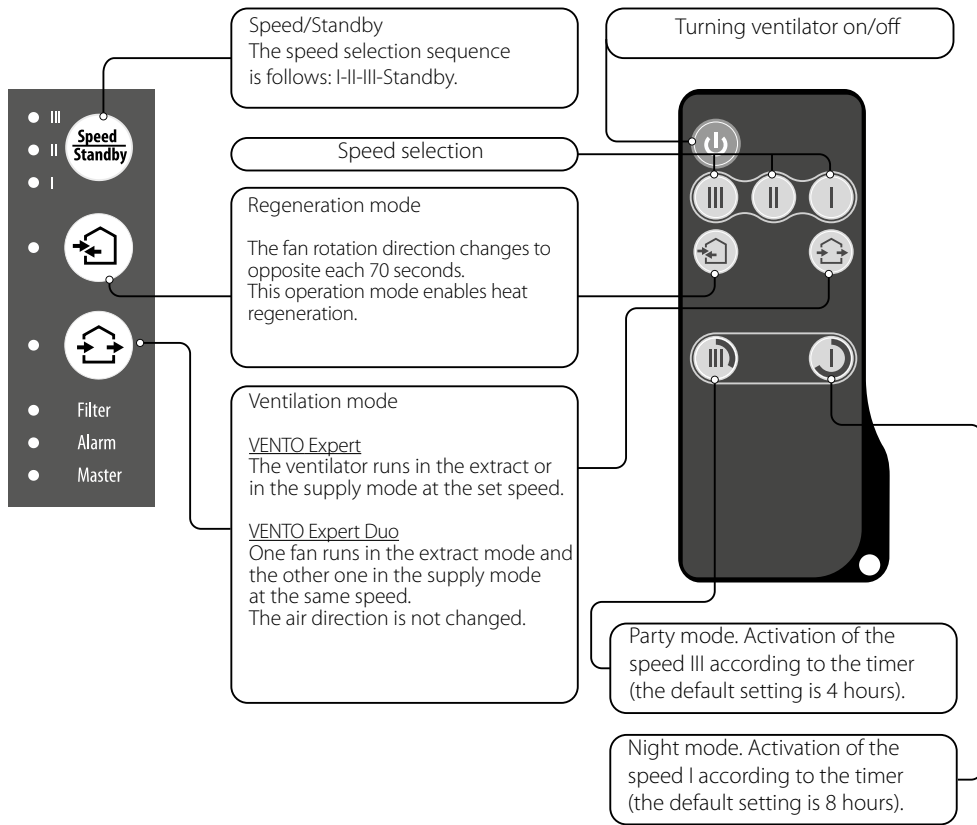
III
II
I
Speed
Standby

Filter
Alarm
Master

Speed/Standby
The speed selection sequence is follows: I-II-III-Standby.

Turning ventilator on/off

Speed selection

III II I

Regeneration mode

The fan rotation direction changes to opposite each 70 seconds.
This operation mode enables heat regeneration.

Ventilation mode

VENTO Expert
The ventilator runs in the extract or in the supply mode at the set speed.

VENTO Expert Duo
One fan runs in the extract mode and the other one in the supply mode at the same speed.
The air direction is not changed.

III I

Party mode. Activation of the speed III according to the timer (the default setting is 4 hours).

Night mode. Activation of the speed I according to the timer (the default setting is 8 hours).